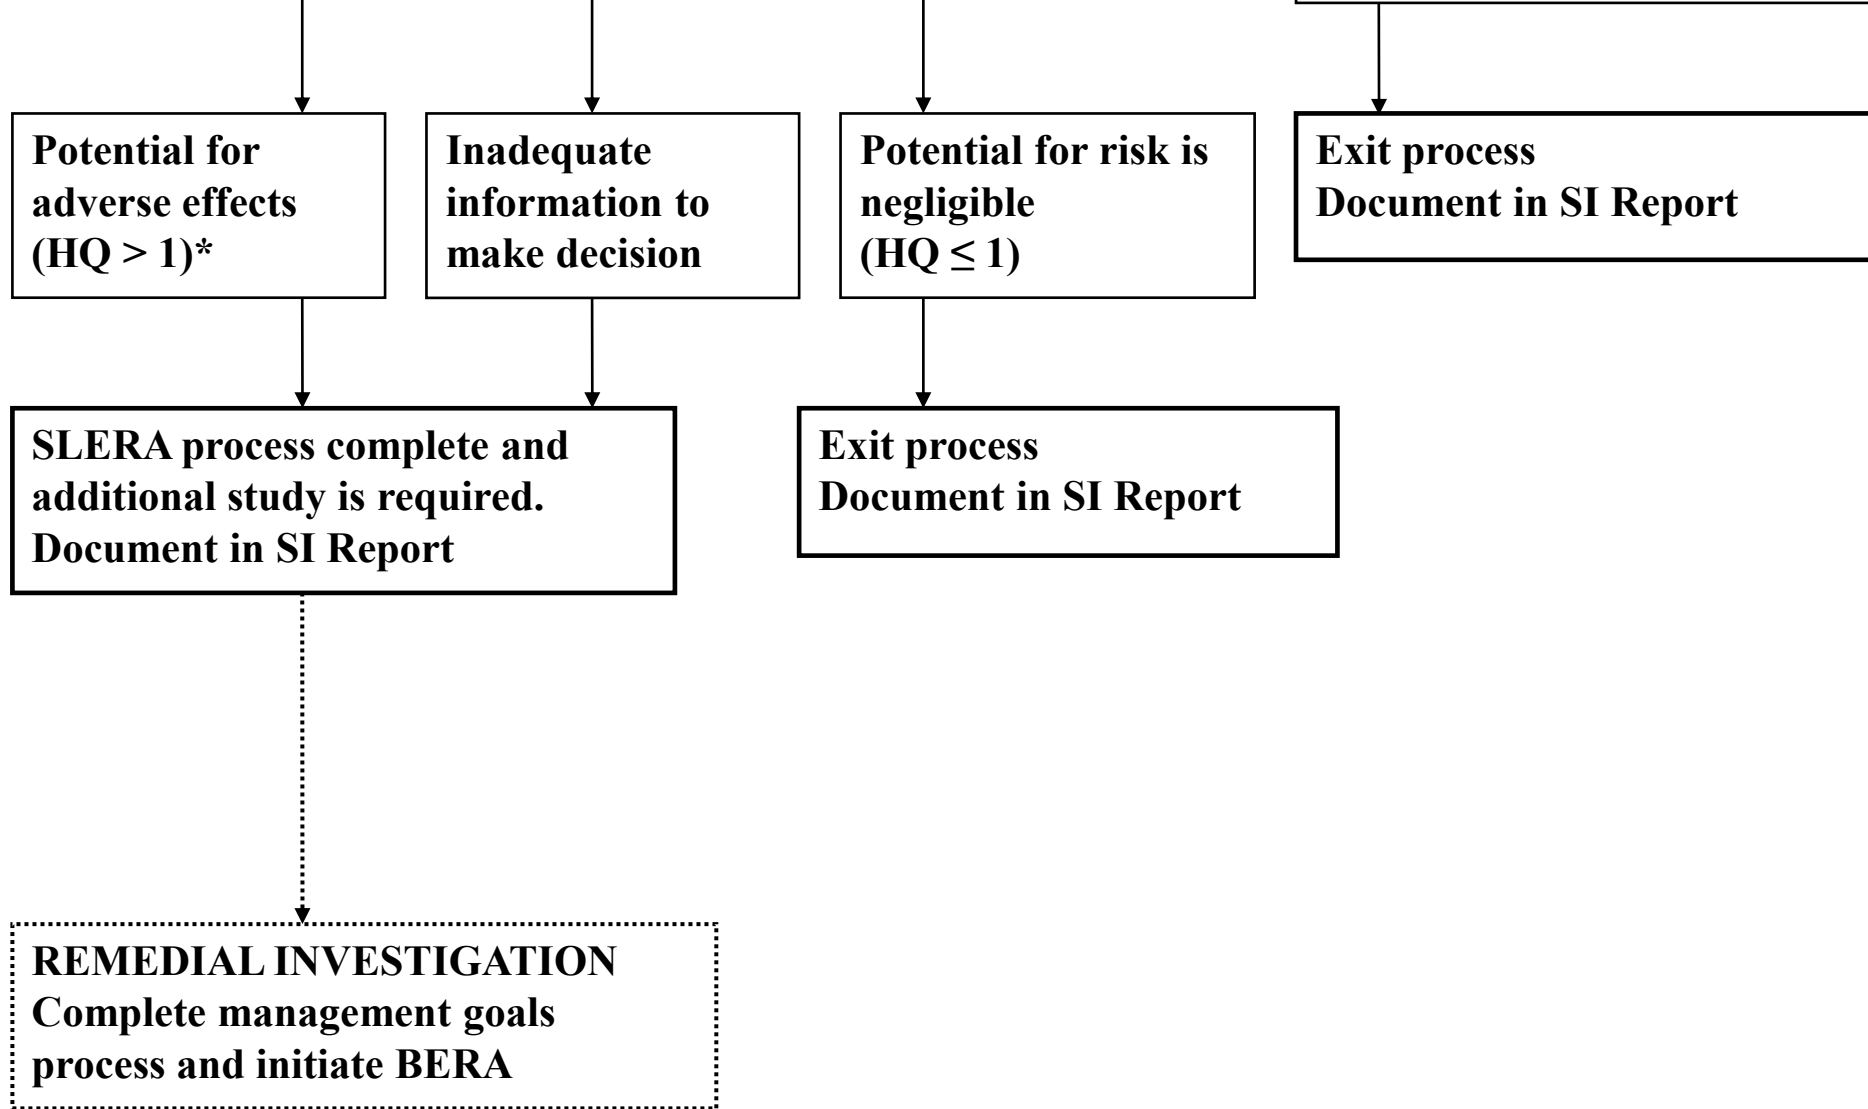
Potential for adverse effects (HQ > 1)*

Inadequate information to make decision

Potential for risk is negligible (HQ $\leq$ 1)

Exit process
Document in SI Report

SLERA process complete and additional study is required.
Document in SI Report

Exit process
Document in SI Report

REMEDIAL INVESTIGATION
Complete management goals process and initiate BERA